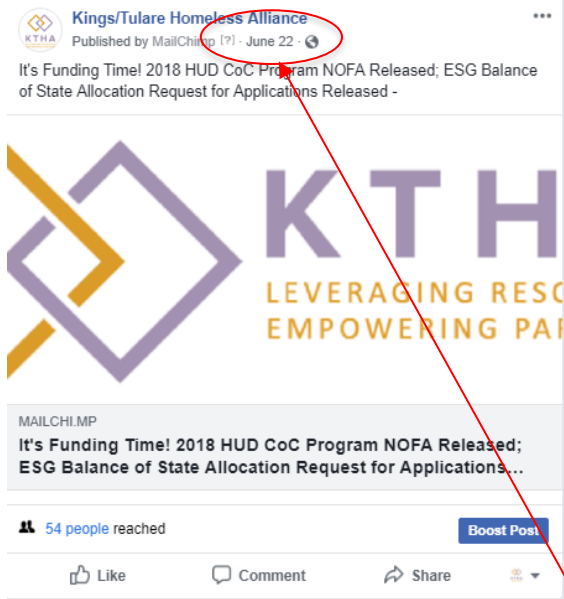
KTHA

Kings/Tulare Homeless Alliance
Published by MailChimp [?] · June 22 ·

It's Funding Time! 2018 HUD CoC Program NOFA Released; ESG Balance of State Allocation Request for Applications Released -

KTH
LEVERAGING RESO
EMPOWERING PAR

MAILCHI.MP
It's Funding Time! 2018 HUD CoC Program NOFA Released; ESG Balance of State Allocation Request for Applications...

54 people reached

Boost Post

Like Comment Share